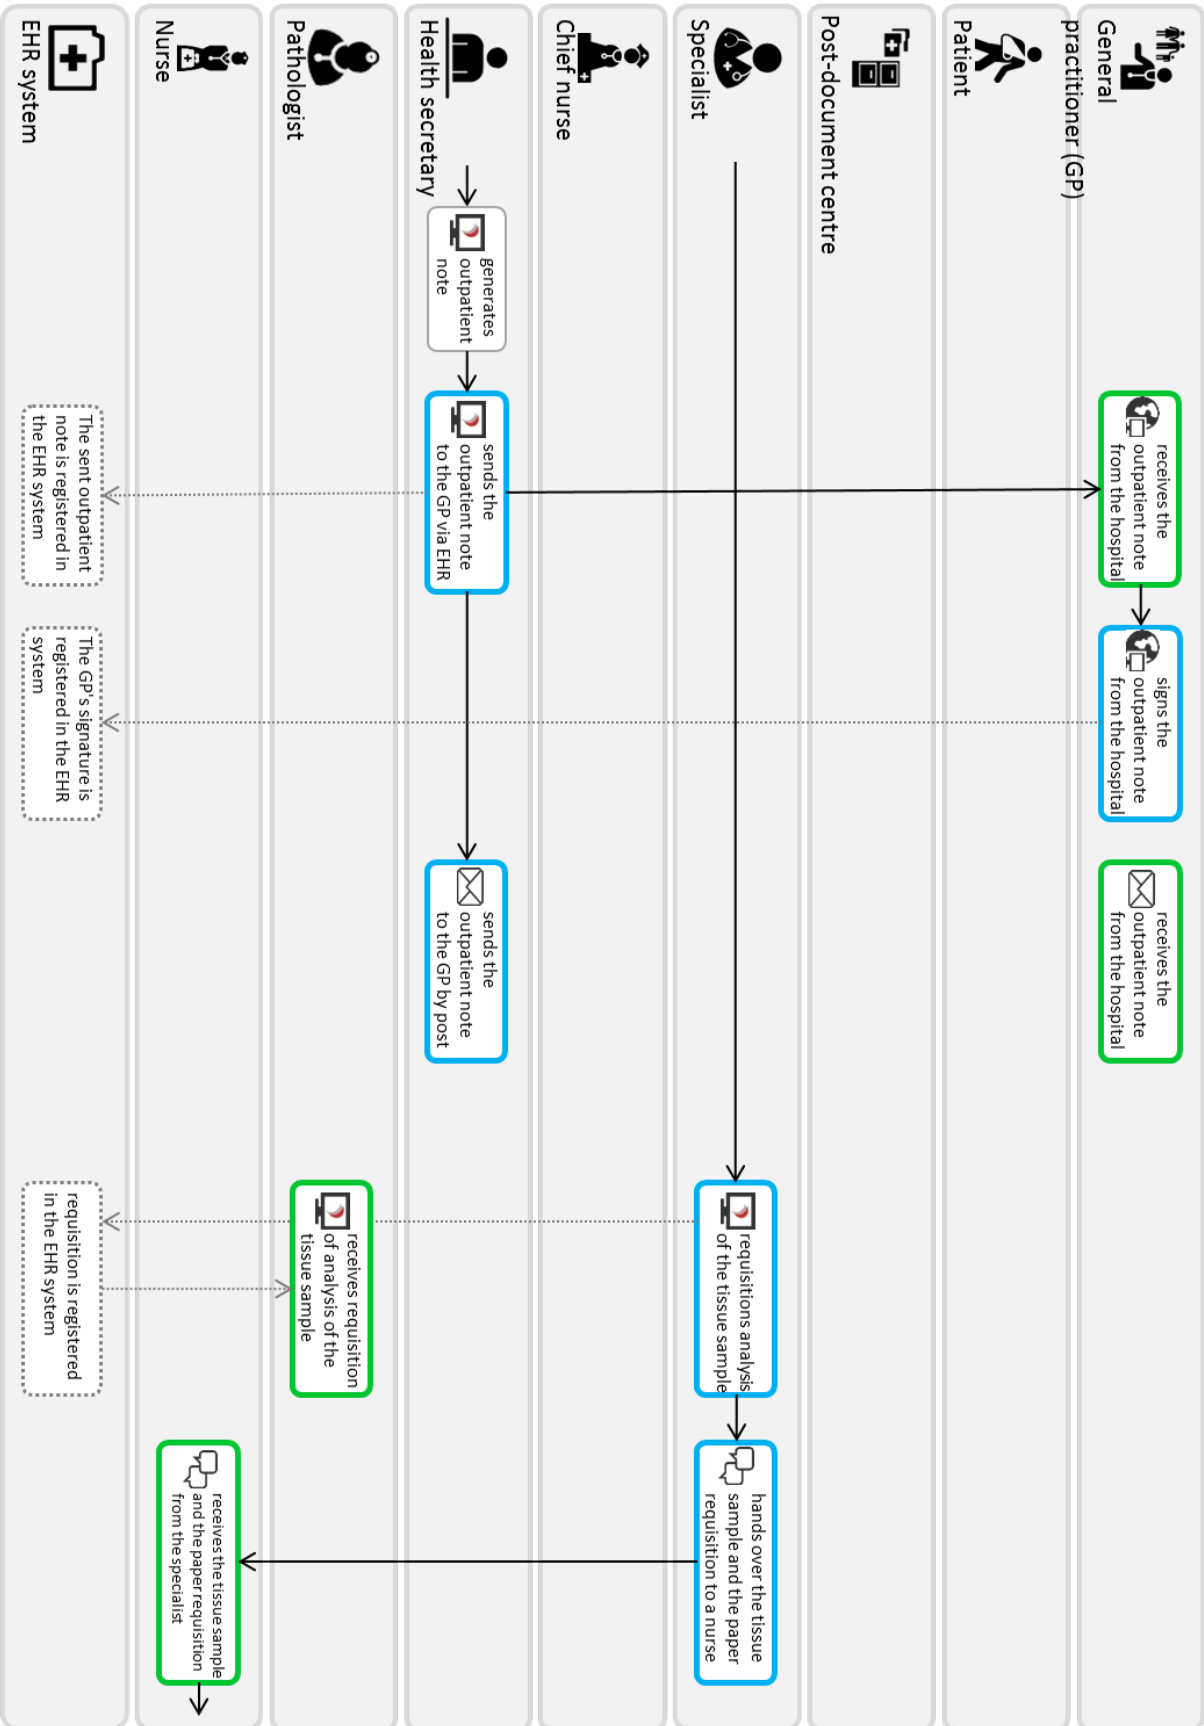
General practitioner (GP)

Patient

Post-document centre

Specialist

Chief nurse

Health secretary

Pathologist

Nurse

EHR system

generates outpatient note

sends the outpatient note to the GP via EHR

receives the outpatient note from the hospital

The sent outpatient note is registered in the EHR system

signs the outpatient note from the hospital

The GP's signature is registered in the EHR system

sends the outpatient note to the GP by post

receives the outpatient note from the hospital

requisitions analysis of the tissue sample

receives requisition of analysis of the tissue sample

requisition is registered in the EHR system

hands over the tissue sample and the paper requisition to a nurse

receives the tissue sample and the paper requisition from the specialist